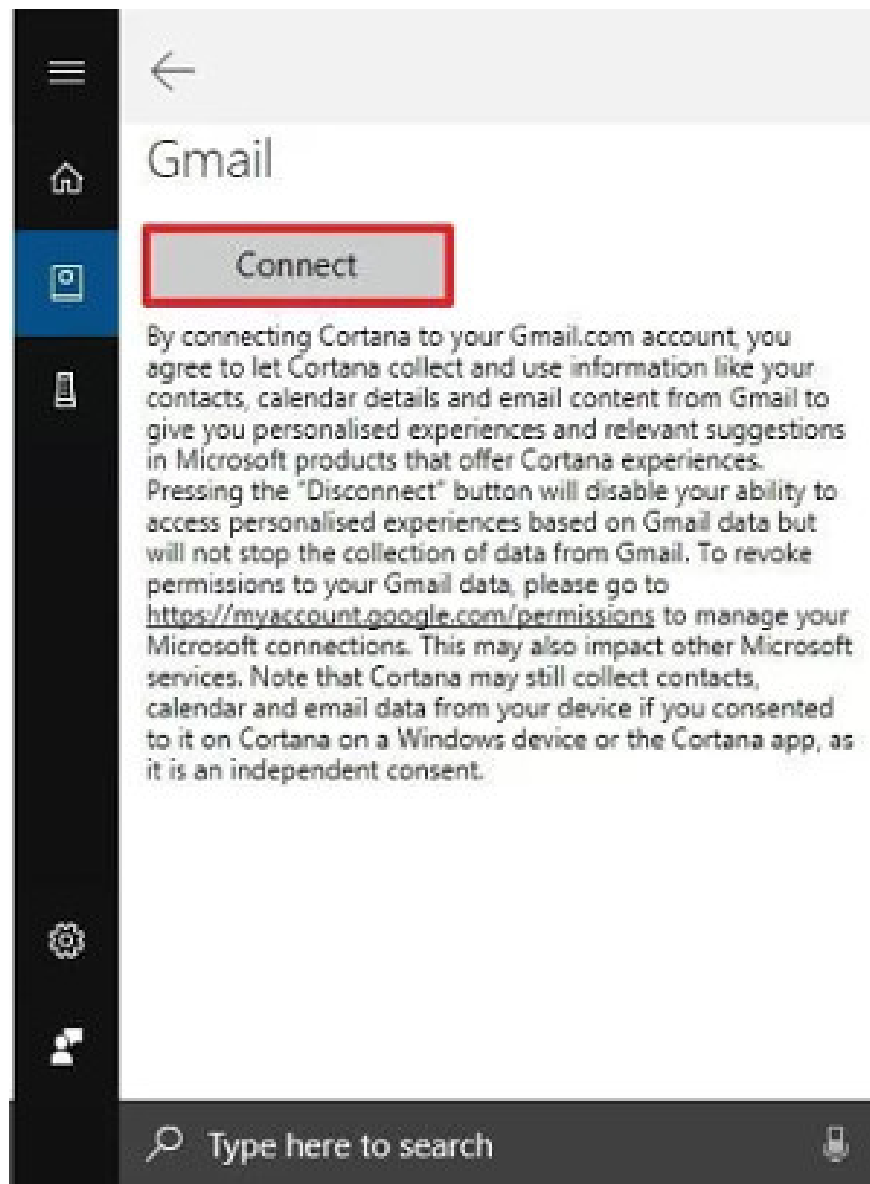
Gmail

Connect

By connecting Cortana to your Gmail.com account, you agree to let Cortana collect and use information like your contacts, calendar details and email content from Gmail to give you personalised experiences and relevant suggestions in Microsoft products that offer Cortana experiences. Pressing the "Disconnect" button will disable your ability to access personalised experiences based on Gmail data but will not stop the collection of data from Gmail. To revoke permissions to your Gmail data, please go to https://myaccount.google.com/permissions to manage your Microsoft connections. This may also impact other Microsoft services. Note that Cortana may still collect contacts, calendar and email data from your device if you consented to it on Cortana on a Windows device or the Cortana app, as it is an independent consent.

Type here to search